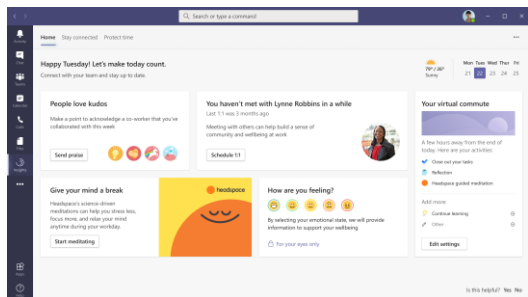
Search or type a command

Activity
Chat
Teams
Calendar
Calls
Files
Insights
Apps
Help

Home Stay connected Protect time

Happy Tuesday! Let's make today count.
Connect with your team and stay up to date.

79° | 56°
Sunny

Mon Tue Wed Thu Fri
21 22 23 24 25

People love kudos
Make a point to acknowledge a co-worker that you've collaborated with this week
Send praise

You haven't met with Lynne Robbins in a while
Last 1:1 was 2 weeks ago
Meeting with others can help build a sense of community and wellbeing at work
Schedule 1:1

Your virtual commute
A few hours away from the end of today. Here are your activities:
Close out your tasks
Reflection
Headspace guided meditation
Add more
Continue learning
Other
Edit settings

Give your mind a break
Headspace's science-driven meditations can help you stress less, focus more, and relax your mind anytime during your workday.
Start meditating

headspace

How are you feeling?
By selecting your emotional state, we will provide information to support your wellbeing
For your eyes only

Is this helpful? Yes No